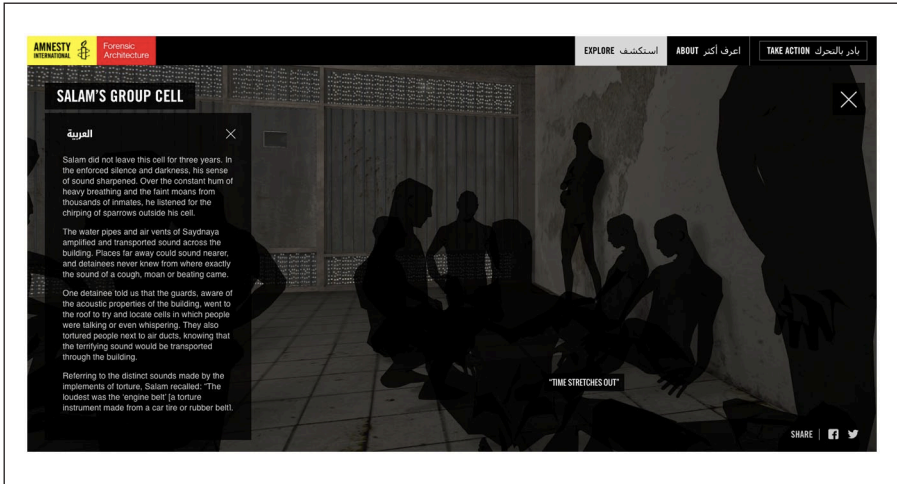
AMNESTY INTERNATIONAL

Forensic Architecture

EXPLORE استكشف

ABOUT اعرف أكثر

TAKE ACTION بادر بالتحرك

SALAM'S GROUP CELL

العربية

Salam did not leave this cell for three years. In the enforced silence and darkness, his sense of sound sharpened. Over the constant hum of heavy breathing and the faint moans from thousands of inmates, he listened for the chirping of sparrows outside his cell.

The water pipes and air vents of Saydnaya amplified and transported sound across the building. Places far away could sound nearer, and detainees never knew from where exactly the sound of a cough, moan or beating came.

One detainee told us that the guards, aware of the acoustic properties of the building, went to the roof to try and locate cells in which people were talking or even whispering. They also tortured people next to air ducts, knowing that the terrifying sound would be transported through the building.

Referring to the distinct sounds made by the implements of torture, Salam recalled: "The loudest was the 'engine belt' [a torture instrument made from a car tire or rubber belt].

"TIME STRETCHES OUT"

SHARE